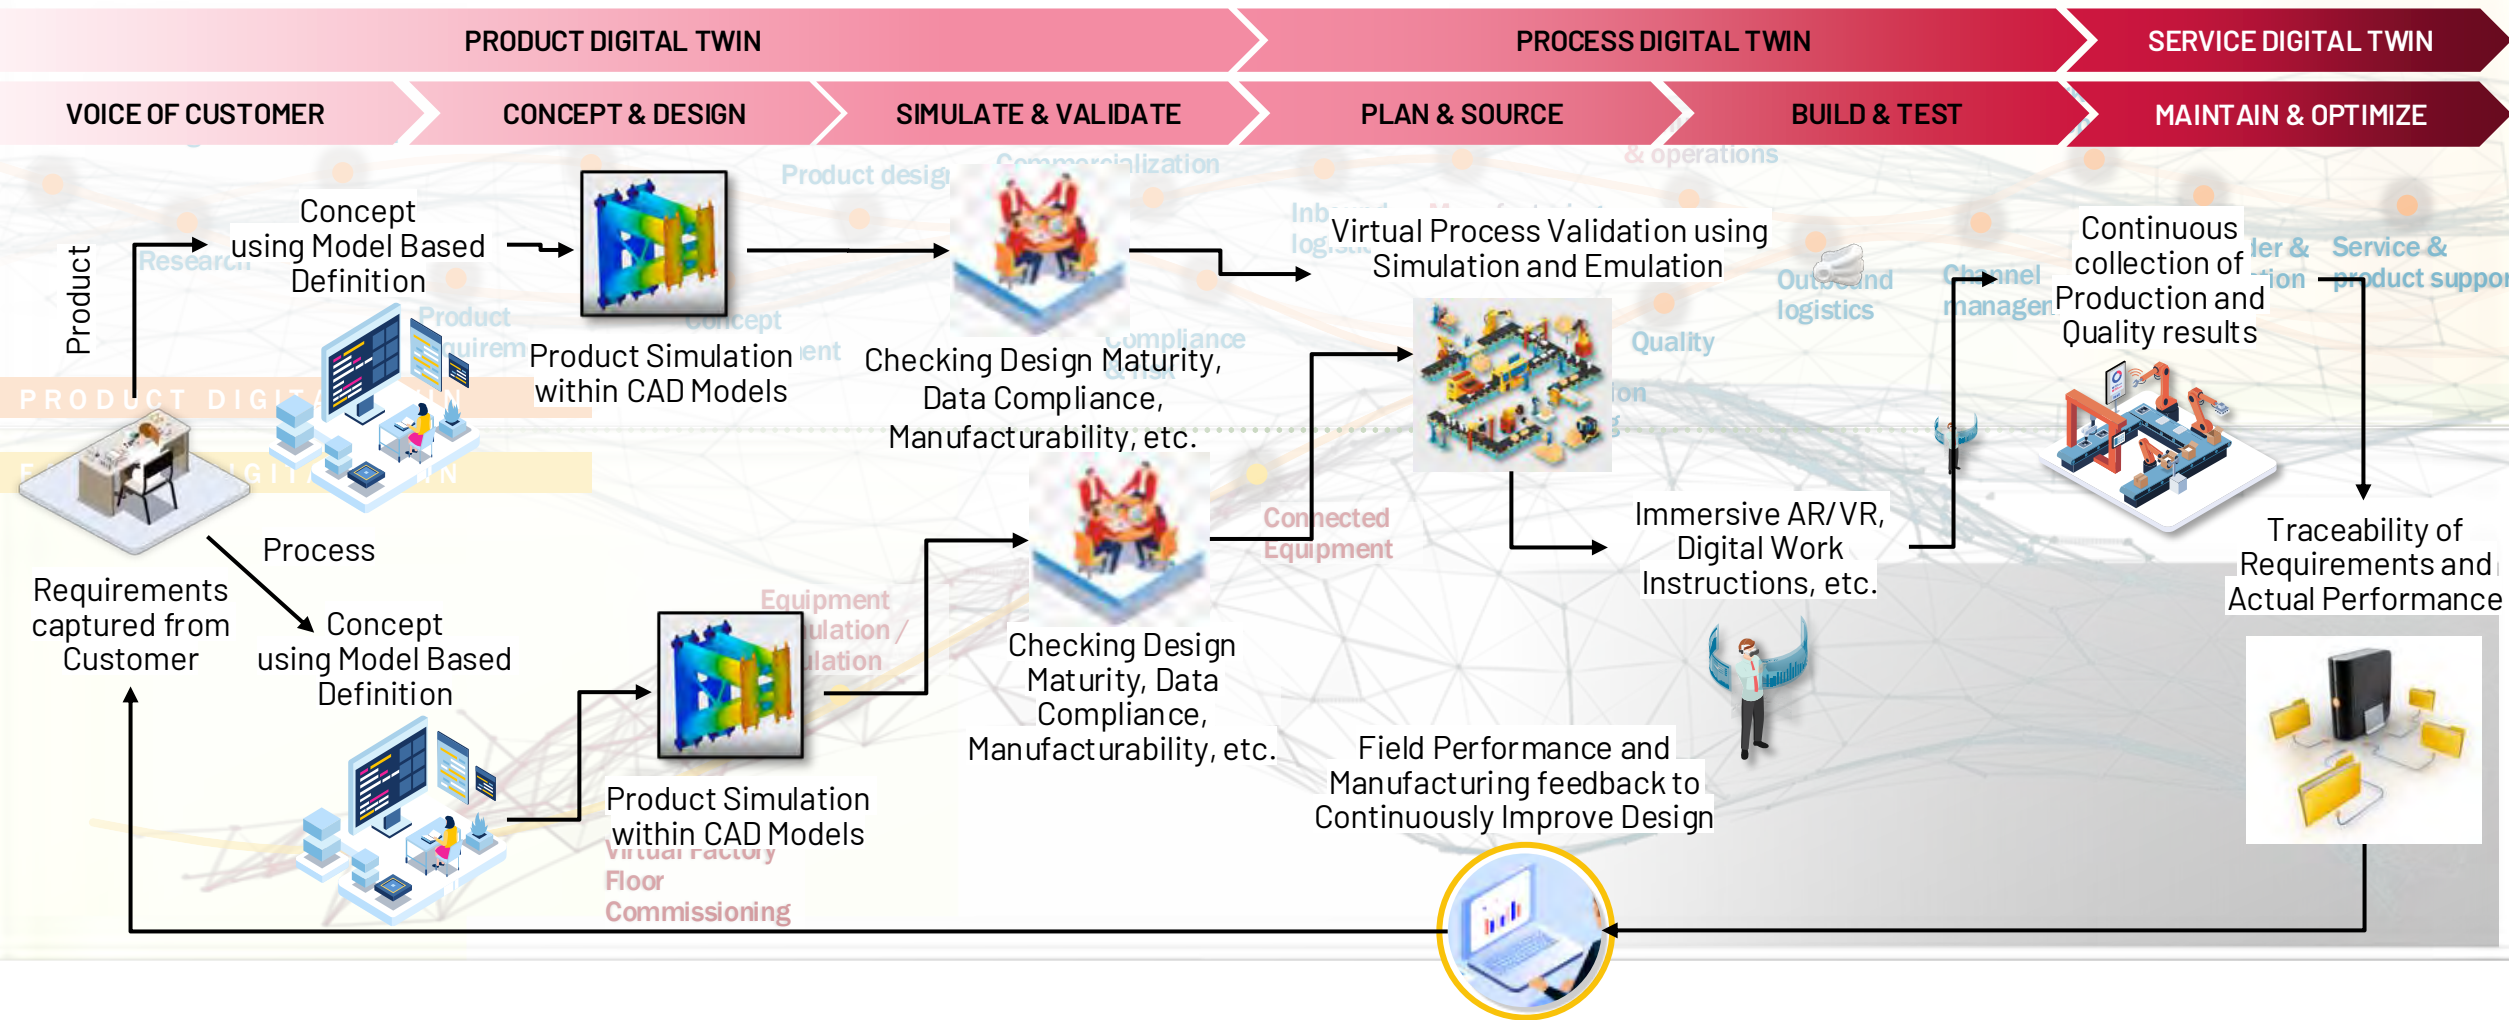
PRODUCT DIGITAL TWIN

PROCESS DIGITAL TWIN

SERVICE DIGITAL TWIN

VOICE OF CUSTOMER

CONCEPT & DESIGN

SIMULATE & VALIDATE

PLAN & SOURCE

BUILD & TEST

MAINTAIN & OPTIMIZE

Product

Concept using Model Based Definition

Product Simulation within CAD Models

Checking Design Maturity, Data Compliance, Manufacturability, etc.

Virtual Process Validation using Simulation and Emulation

Continuous collection of Production and Quality results

Requirements captured from Customer

Process

Concept using Model Based Definition

Product Simulation within CAD Models

Checking Design Maturity, Data Compliance, Manufacturability, etc.

Immersive AR/VR, Digital Work Instructions, etc.

Traceability of Requirements and Actual Performance

Field Performance and Manufacturing feedback to Continuously Improve Design